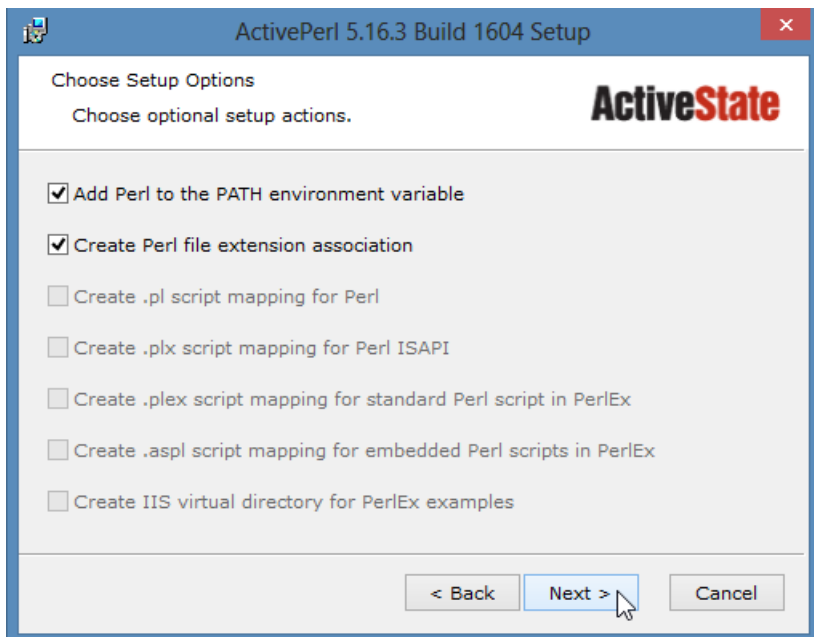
ActivePerl 5.16.3 Build 1604 Setup

Choose Setup Options

Choose optional setup actions.

ActiveState

Add Perl to the PATH environment variable

Create Perl file extension association

Create .pl script mapping for Perl

Create .plx script mapping for Perl ISAPI

Create .plex script mapping for standard Perl script in PerlEx

Create .aspl script mapping for embedded Perl scripts in PerlEx

Create IIS virtual directory for PerlEx examples

< Back Next > Cancel